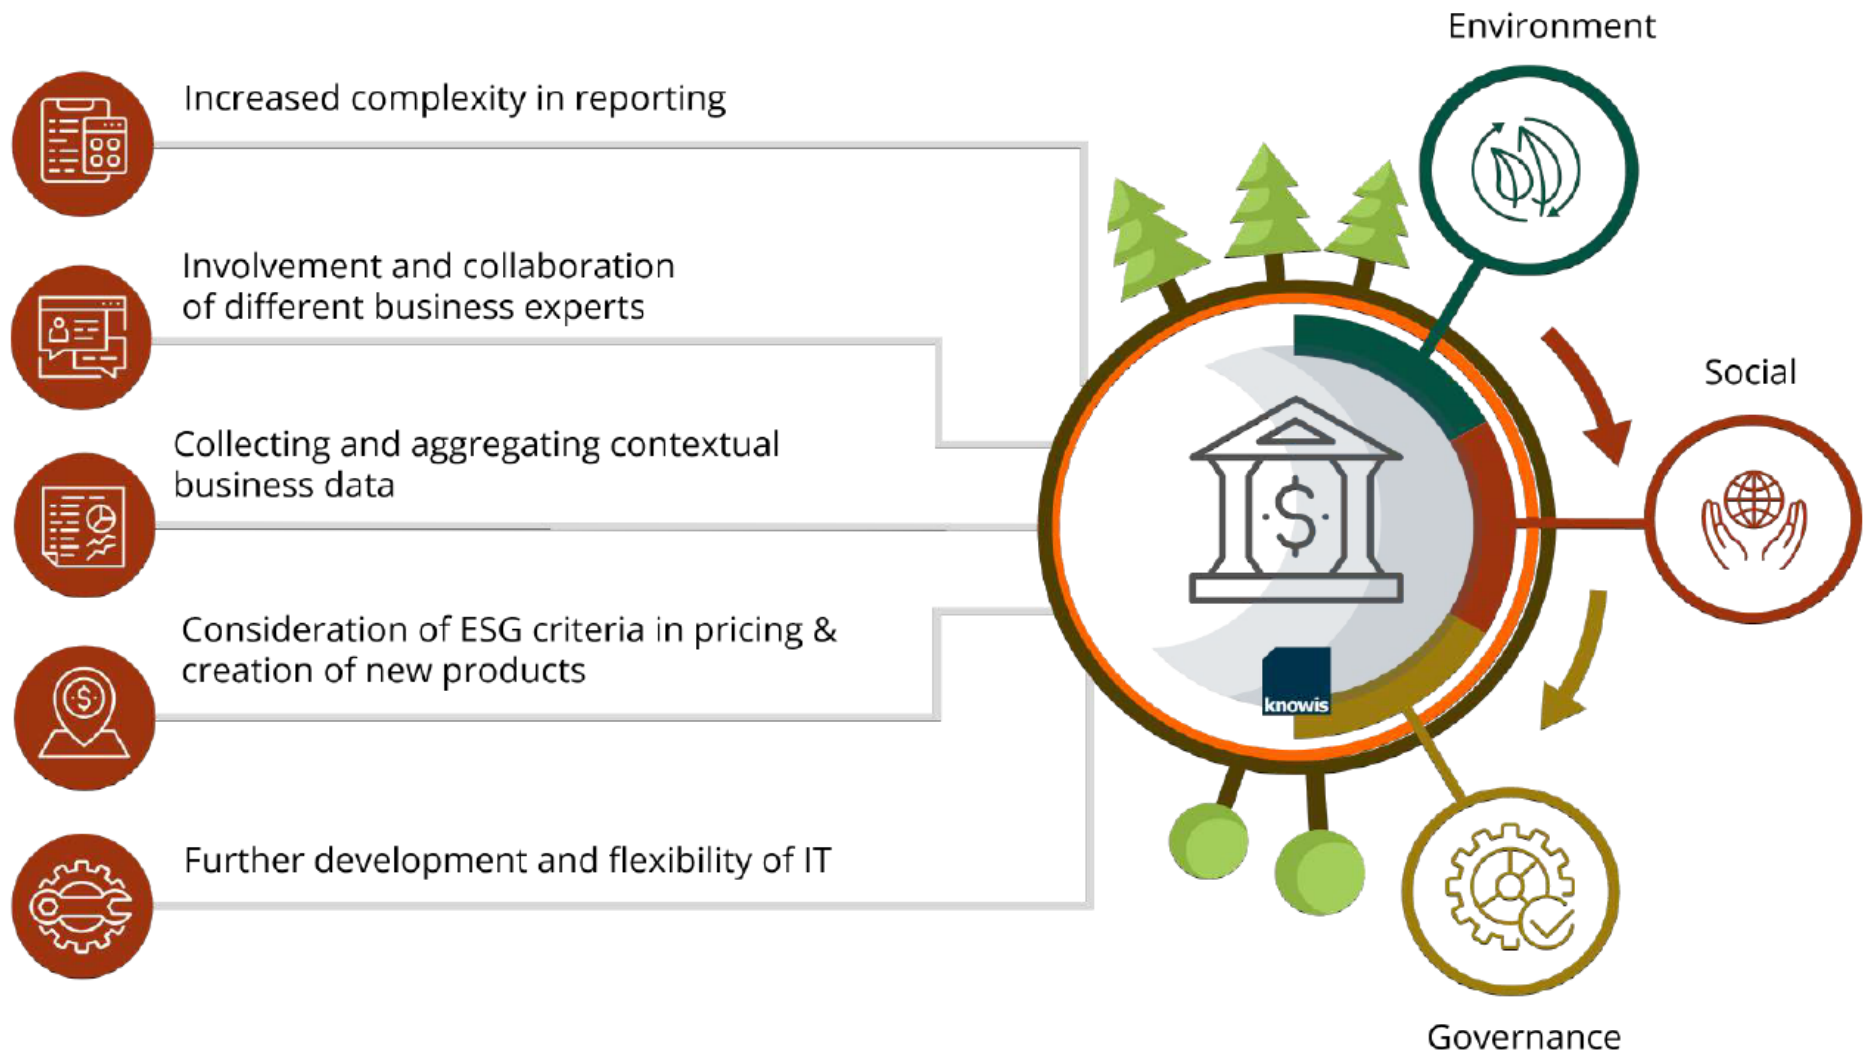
Environment

Increased complexity in reporting

Involvement and collaboration of different business experts

Social

Collecting and aggregating contextual business data

Consideration of ESG criteria in pricing & creation of new products

knowis

Further development and flexibility of IT

Governance